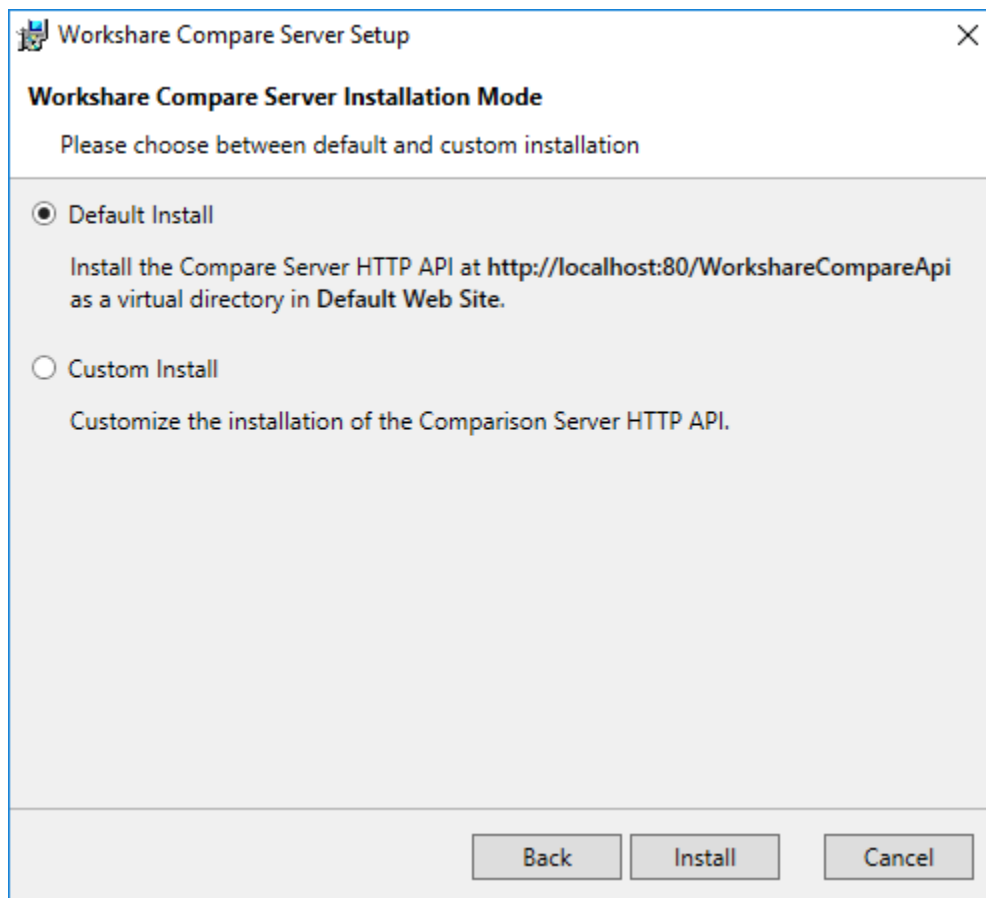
Workshare Compare Server Setup

Workshare Compare Server Installation Mode

Please choose between default and custom installation

Default Install

Install the Compare Server HTTP API at http://localhost:80/WorkshareCompareApi as a virtual directory in Default Web Site.

Custom Install

Customize the installation of the Comparison Server HTTP API.

Back Install Cancel